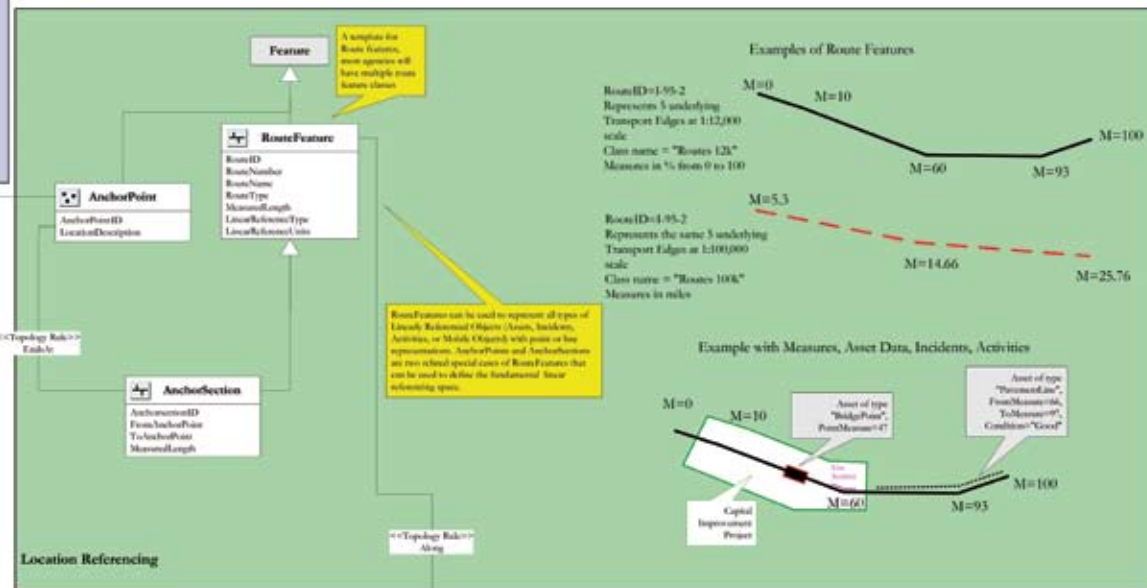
Feature

A template for Route features, most agencies will have multiple route feature classes

RouteFeature
RouteID
RouteNumber
RouteName
RouteType
MeasuredLength
LinearReferenceType
LinearReferenceUnits

AnchorPoint
AnchorPointID
LocationDescription

<<Topology Rule>>
EndsAt

AnchorSection
AnchorsectionID
FromAnchorPoint
ToAnchorPoint
MeasuredLength

RouteFeatures can be used to represent all types of Linearly Referenced Objects (Assets, Incidents, Activities, or Mobile Objects) with point or line representations. AnchorPoints and AnchorSections are two related special cases of RouteFeatures that can be used to define the fundamental linear referencing space.

<<Topology Rule>>
Along

Location Referencing

Examples of Route Features

RouteID=I-95-2
Represents 5 underlying Transport Edges at 1:12,000 scale
Class name = "Routes 12k"
Measures in % from 0 to 100

M=0
M=10
M=60
M=93
M=100

RouteID=I-95-2
Represents the same 5 underlying Transport Edges at 1:100,000 scale
Class name = "Routes 100k"
Measures in miles

M=5.3
M=14.66
M=25.76

Example with Measures, Asset Data, Incidents, Activities

M=0
M=10
Asset of type "BridgePoint", PointMeasure=47
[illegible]
M=60
M=93
M=100
Asset of type "PavementLine", FromMeasure=66, ToMeasure=97, Condition="Good"
Capital Improvement Project